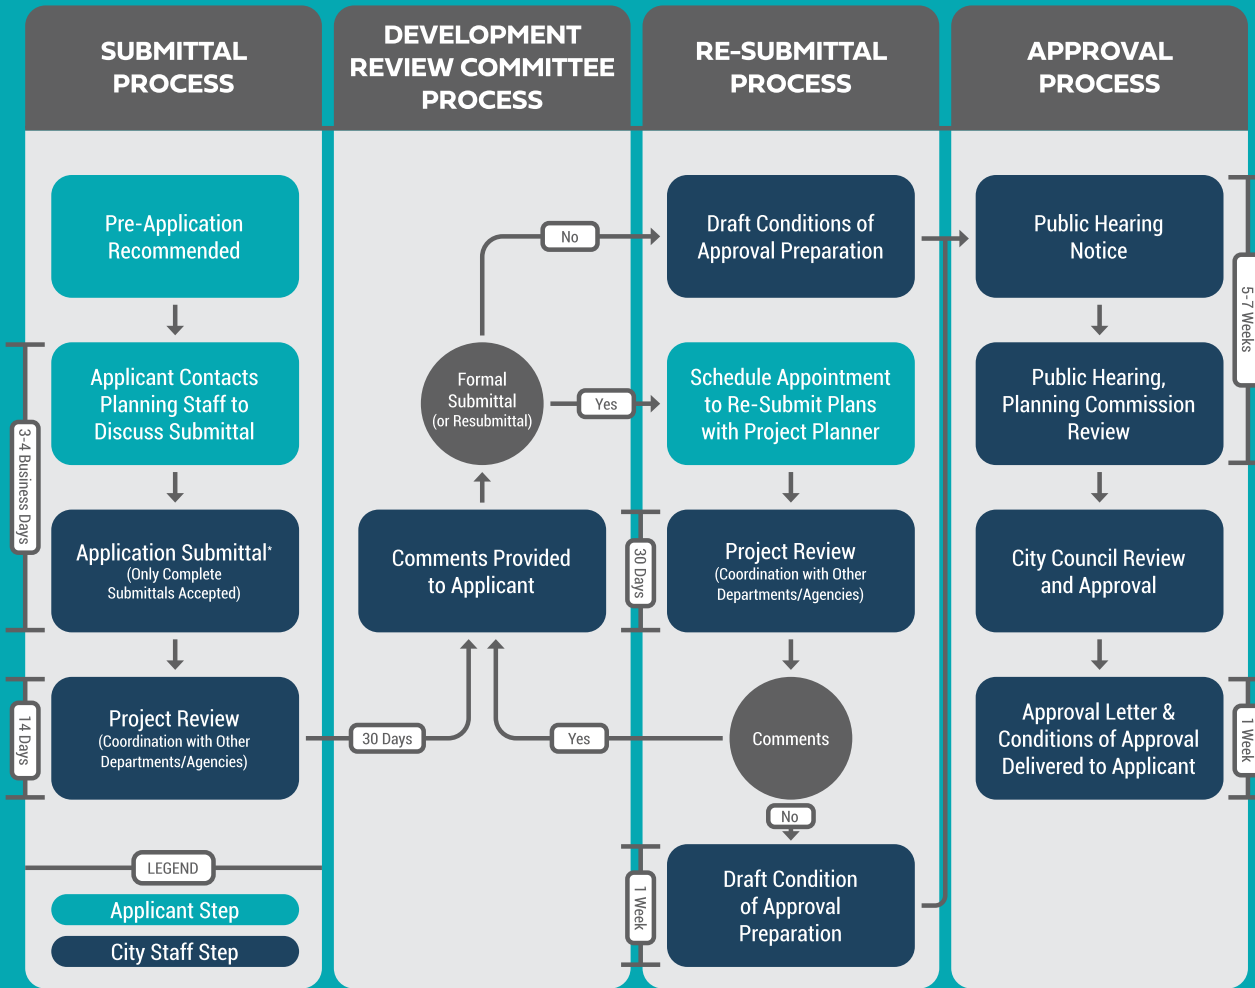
SUBMITTAL PROCESS

Pre-Application Recommended

3-4 Business Days

Applicant Contacts Planning Staff to Discuss Submittal

Application Submittal*
(Only Complete Submittals Accepted)

14 Days

Project Review
(Coordination with Other Departments/Agencies)

LEGEND

Applicant Step

City Staff Step

DEVELOPMENT REVIEW COMMITTEE PROCESS

No

Formal Submittal
(or Resubmittal)

Yes

Comments Provided to Applicant

30 Days

Yes

RE-SUBMITTAL PROCESS

Draft Conditions of Approval Preparation

Schedule Appointment to Re-Submit Plans with Project Planner

30 Days

Project Review
(Coordination with Other Departments/Agencies)

Comments

No

1 Week

Draft Condition of Approval Preparation

APPROVAL PROCESS

Public Hearing Notice

5-7 Weeks

Public Hearing, Planning Commission Review

City Council Review and Approval

Approval Letter & Conditions of Approval Delivered to Applicant

1 Week